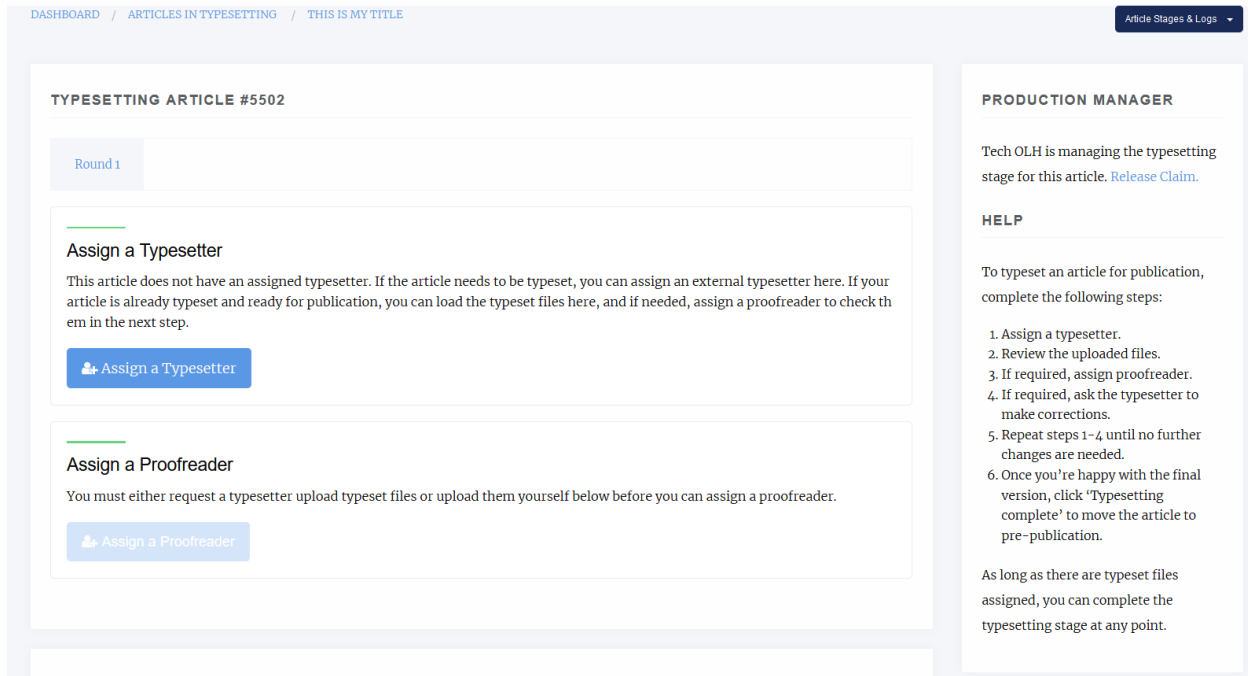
DASHBOARD / ARTICLES IN TYPESETTING / THIS IS MY TITLE

Article Stages & Logs

TYPESETTING ARTICLE #5502

Round 1

Assign a Typesetter

This article does not have an assigned typesetter. If the article needs to be typeset, you can assign an external typesetter here. If your article is already typeset and ready for publication, you can load the typeset files here, and if needed, assign a proofreader to check them in the next step.

Assign a Typesetter

Assign a Proofreader

You must either request a typesetter upload typeset files or upload them yourself below before you can assign a proofreader.

Assign a Proofreader

PRODUCTION MANAGER

Tech OLH is managing the typesetting stage for this article. Release Claim.

HELP

To typeset an article for publication, complete the following steps:

1. Assign a typesetter.
2. Review the uploaded files.
3. If required, assign proofreader.
4. If required, ask the typesetter to make corrections.
5. Repeat steps 1-4 until no further changes are needed.
6. Once you're happy with the final version, click 'Typesetting complete' to move the article to pre-publication.

As long as there are typeset files assigned, you can complete the typesetting stage at any point.